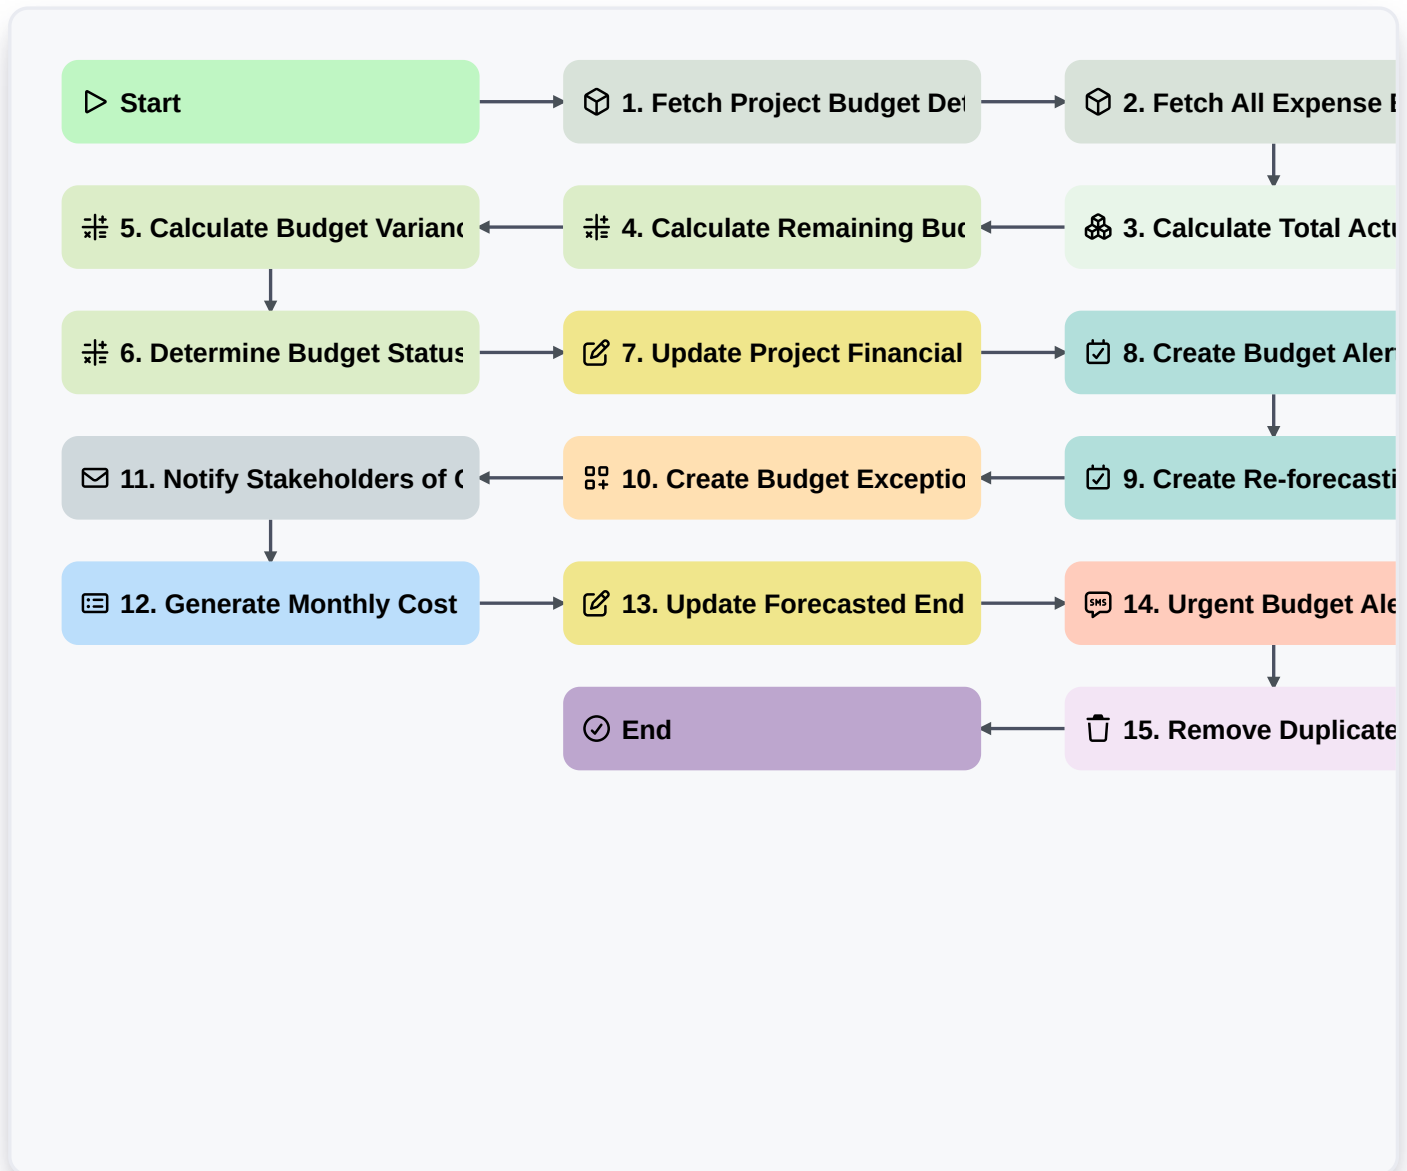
Start

1. Fetch Project Budget Det

2. Fetch All Expense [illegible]

3. Calculate Total Actu

4. Calculate Remaining Bud

5. Calculate Budget Varianc

6. Determine Budget Status

7. Update Project Financial

8. Create Budget Aler

9. Create Re-forecasti

10. Create Budget Exceptio

11. Notify Stakeholders of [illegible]

12. Generate Monthly Cost

13. Update Forecasted End

14. Urgent Budget Ale

15. Remove Duplicate

End